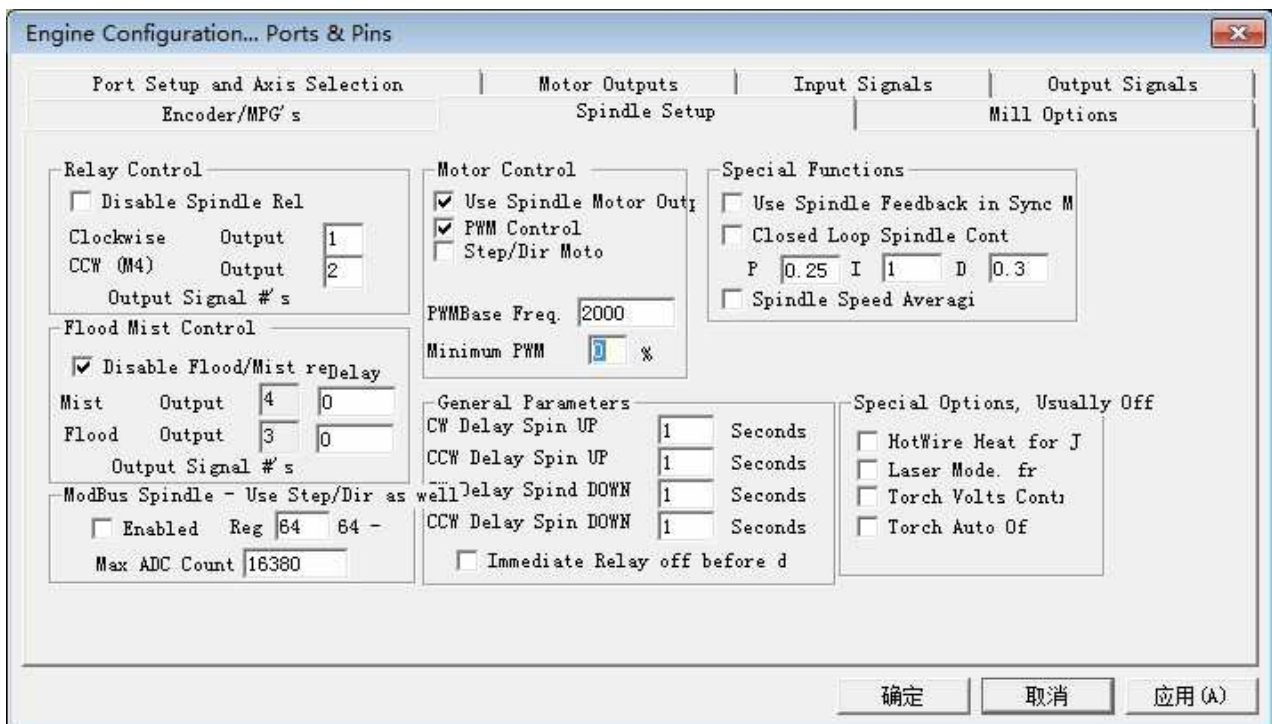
Engine Configuration... Ports & Pins

Port Setup and Axis Selection | Motor Outputs | Input Signals | Output Signals
Encoder/MPG's | Spindle Setup | Mill Options

Relay Control
Disable Spindle Rel
Clockwise Output 1
CCW (M4) Output 2
Output Signal #'s

Flood Mist Control
Disable Flood/Mist re Delay
Mist Output 4 0
Flood Output 3 0
Output Signal #'s

ModBus Spindle - Use Step/Dir as well
Enabled Reg 64 64 -
Max ADC Count 16380

Motor Control
Use Spindle Motor Outp
PWM Control
Step/Dir Moto

PWMBase Freq. 2000
Minimum PWM 0 %

General Parameters
CW Delay Spin UP 1 Seconds
CCW Delay Spin UP 1 Seconds
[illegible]Delay Spind DOWN 1 Seconds
CCW Delay Spin DOWN 1 Seconds
Immediate Relay off before d

Special Functions
Use Spindle Feedback in Sync M
Closed Loop Spindle Cont
P 0.25 I 1 D 0.3
Spindle Speed Averagi

Special Options, Usually Off
HotWire Heat for J
Laser Mode. fr
Torch Volts Cont
Torch Auto Of

确定 取消 应用(A)